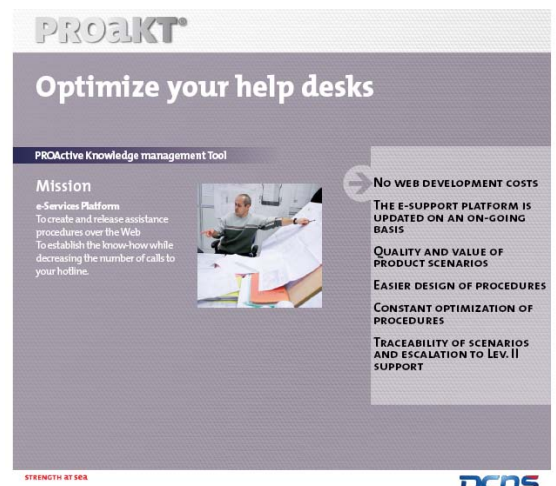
PROaKT®

Optimize your help desks

PROActive Knowledge management Tool

Mission

e-Services Platform
To create and release assistance procedures over the Web
To establish the know-how while decreasing the number of calls to your hotline.

No web development costs

The e-support platform is updated on an on-going basis

Quality and value of product scenarios

Easier design of procedures

Constant optimization of procedures

Traceability of scenarios and escalation to Lev. II support

STRENGTH AT SEA

DCNS